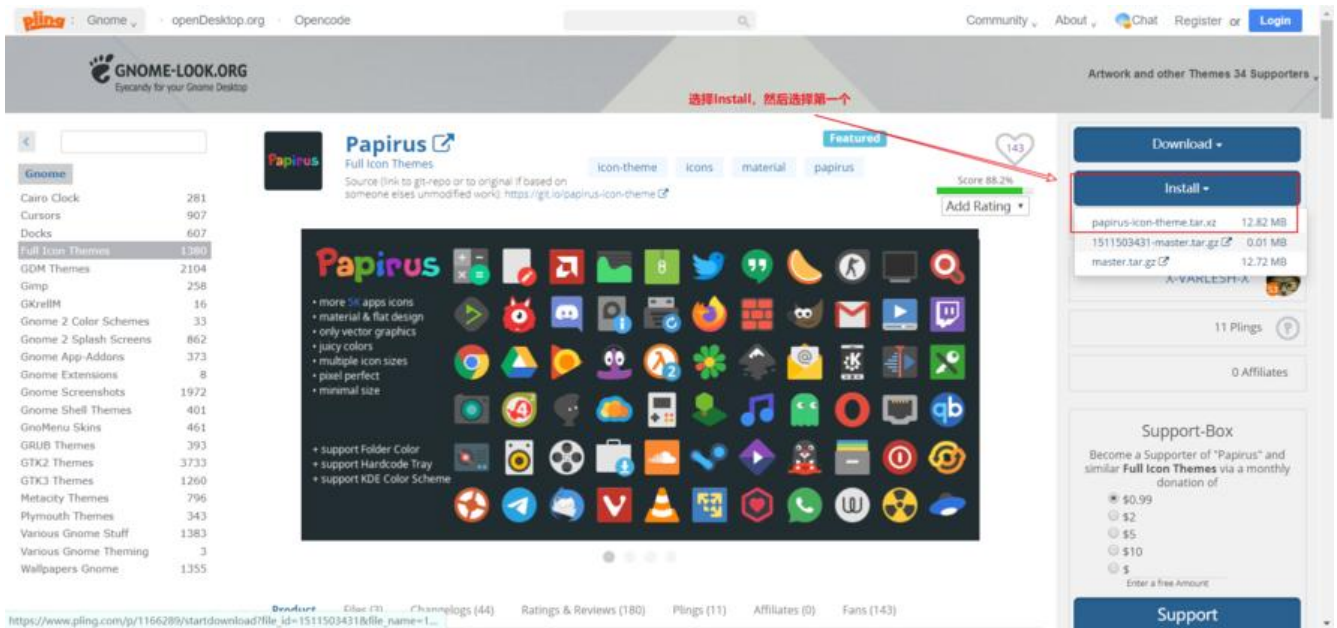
pling : Gnome openDesktop.org Opencode

Community About Chat Register or Login

GNOME-LOOK.ORG
Eyecandy for your Gnome Desktop

Artwork and other Themes 34 Supporters

选择Install，然后选择第一个

Gnome

| | |
|---|---|
| Cairo Clock | 281 |
| Cursors | 907 |
| Docks | 607 |
| Full Icon Themes | 1380 |
| GDM Themes | 2104 |
| Gimp | 258 |
| GKrellM | 16 |
| Gnome 2 Color Schemes | 33 |
| Gnome 2 Splash Screens | 862 |
| Gnome App-Addons | 373 |
| Gnome Extensions | 8 |
| Gnome Screenshots | 1972 |
| Gnome Shell Themes | 401 |
| GnoMenu Skins | 461 |
| GRUB Themes | 393 |
| GTK2 Themes | 3733 |
| GTK3 Themes | 1260 |
| Metacity Themes | 796 |
| Plymouth Themes | 343 |
| Various Gnome Stuff | 1383 |
| Various Gnome Theming | 3 |
| Wallpapers Gnome | 1355 |

Papirus
Full Icon Themes
Source (link to git-repo or to original if based on someone elses unmodified work): https://git.io/papirus-icon-theme

Featured
icon-theme icons material papirus
143
Score 88.2%
Add Rating

Papirus
• more 5K apps icons
• material & flat design
• only vector graphics
• juicy colors
• multiple icon sizes
• pixel perfect
• minimal size

+ support Folder Color
+ support Hardcode Tray
+ support KDE Color Scheme

Download
Install
papirus-icon-theme.tar.xz 12.82 MB
1511503431-master.tar.gz 0.01 MB
master.tar.gz 12.72 MB
X-VARLESH-X
11 Plings
0 Affiliates

Support-Box
Become a Supporter of "Papirus" and similar Full Icon Themes via a monthly donation of
$0.99
$2
$5
$10
$
Enter a free Amount
Support

Product Files (3) Changelogs (44) Ratings & Reviews (180) Plings (11) Affiliates (0) Fans (143)

https://www.pling.com/p/1166289/startdownload?file_id=1511503431&file_name=1...